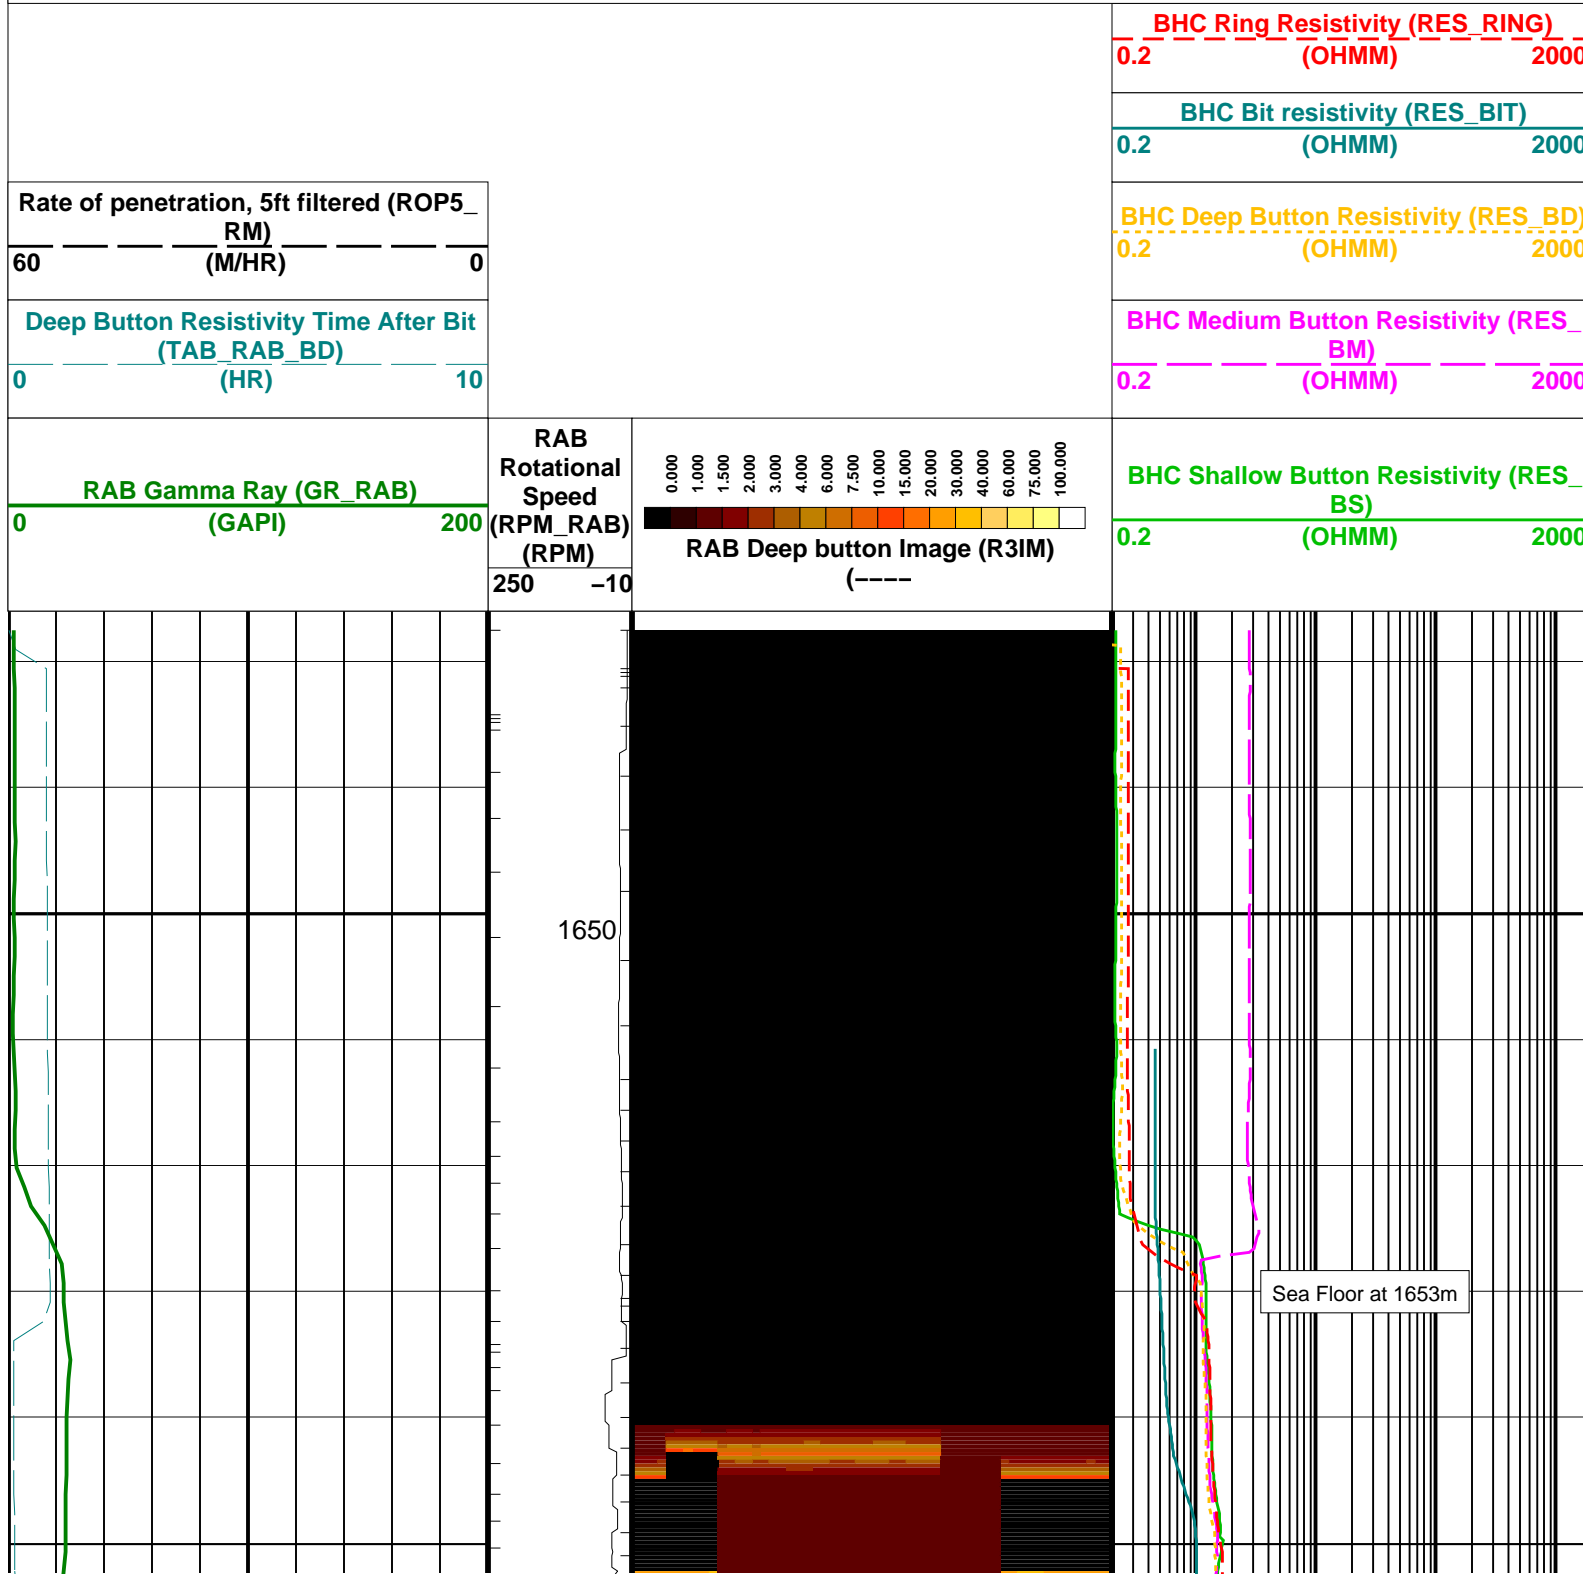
BHC Ring Resistivity (RES_RING)
0.2 (OHMM) 2000

BHC Bit resistivity (RES_BIT)
0.2 (OHMM) 2000

Rate of penetration, 5ft filtered (ROP5_RM)
60 (M/HR) 0

BHC Deep Button Resistivity (RES_BD)
0.2 (OHMM) 2000

Deep Button Resistivity Time After Bit (TAB_RAB_BD)
0 (HR) 10

BHC Medium Button Resistivity (RES_BM)
0.2 (OHMM) 2000

RAB Gamma Ray (GR_RAB)
0 (GAPI) 200

RAB Rotational Speed (RPM_RAB) (RPM)
250 −10

0.000 1.000 1.500 2.000 3.000 4.000 6.000 7.500 10.000 15.000 20.000 30.000 40.000 60.000 75.000 100.000

RAB Deep button Image (R3IM)
(----

BHC Shallow Button Resistivity (RES_BS)
0.2 (OHMM) 2000

1650

Sea Floor at 1653m